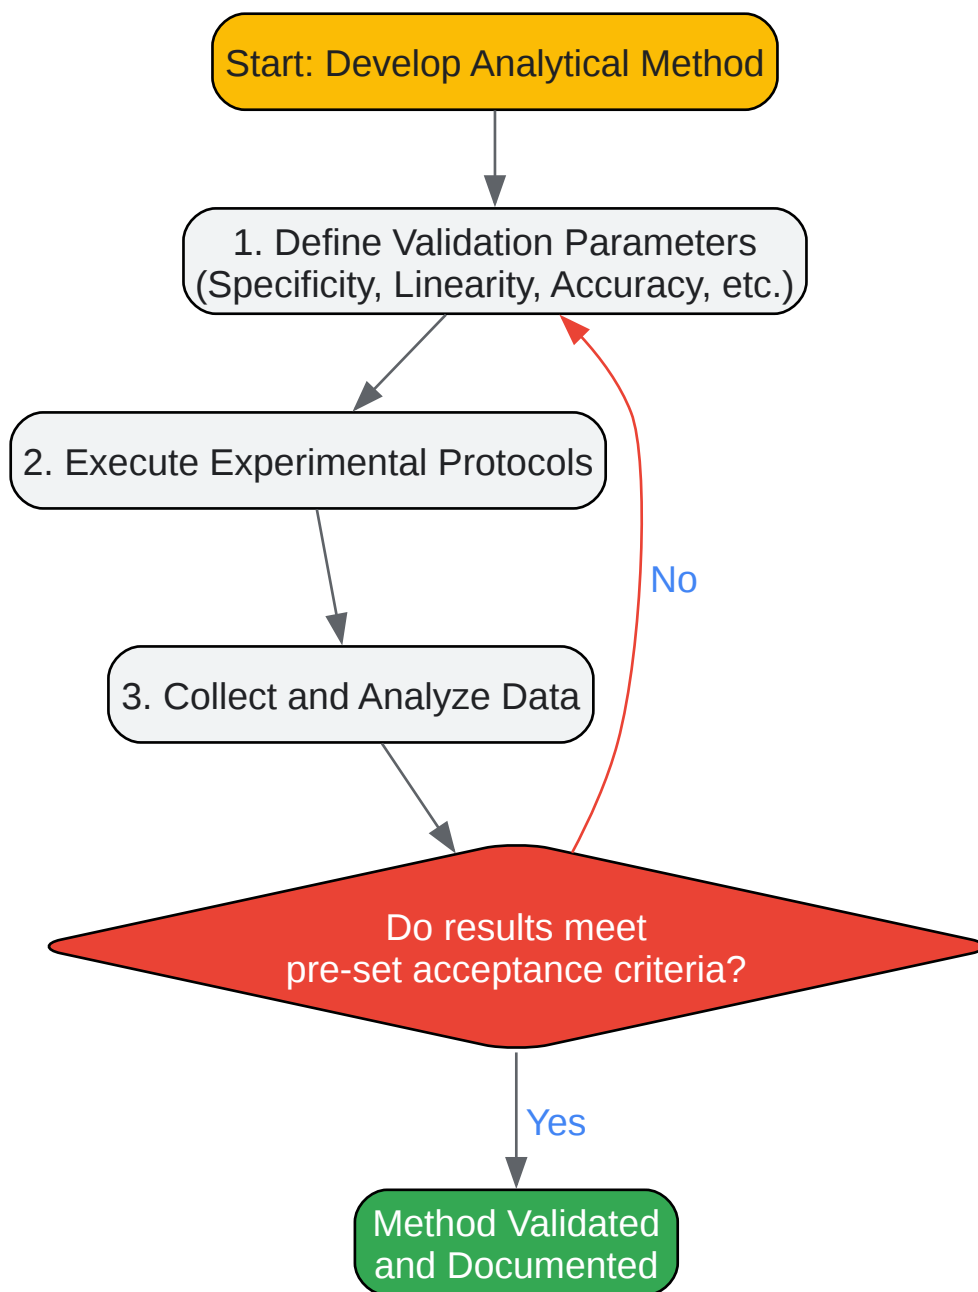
Start: Develop Analytical Method

1. Define Validation Parameters
(Specificity, Linearity, Accuracy, etc.)

2. Execute Experimental Protocols

No

3. Collect and Analyze Data

Do results meet
pre-set acceptance criteria?

Yes

Method Validated
and Documented